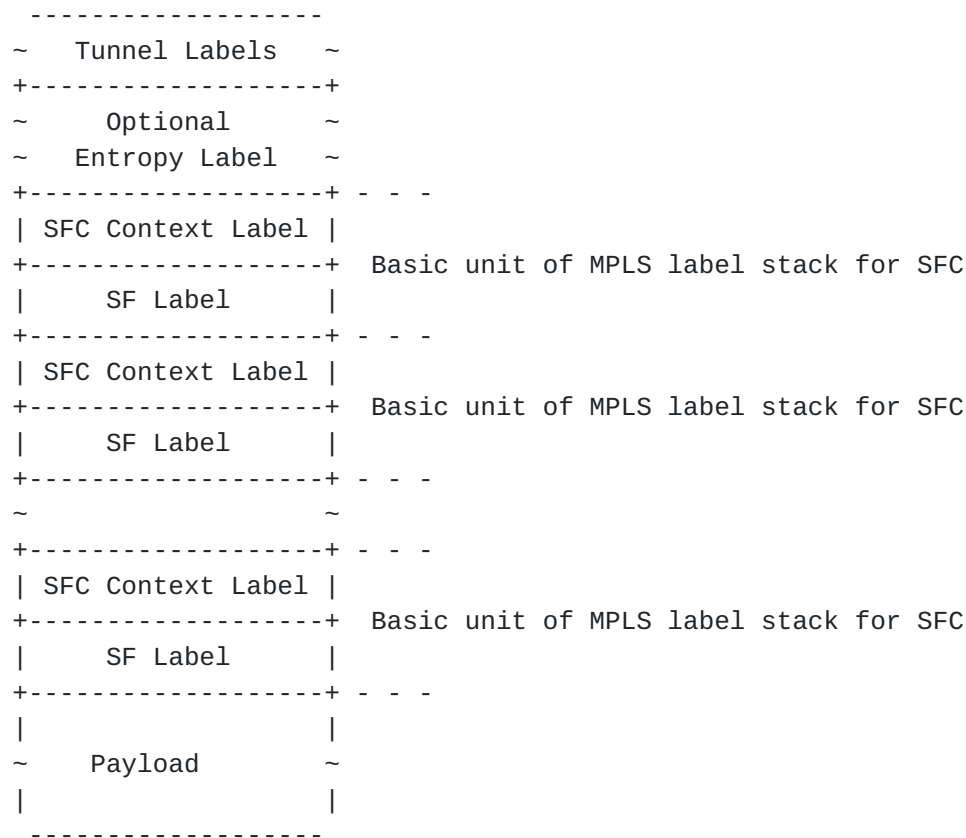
Tunnel Labels

Optional
Entropy Label

SFC Context Label
Basic unit of MPLS label stack for SFC
SF Label

SFC Context Label
Basic unit of MPLS label stack for SFC
SF Label

SFC Context Label
Basic unit of MPLS label stack for SFC
SF Label

Payload